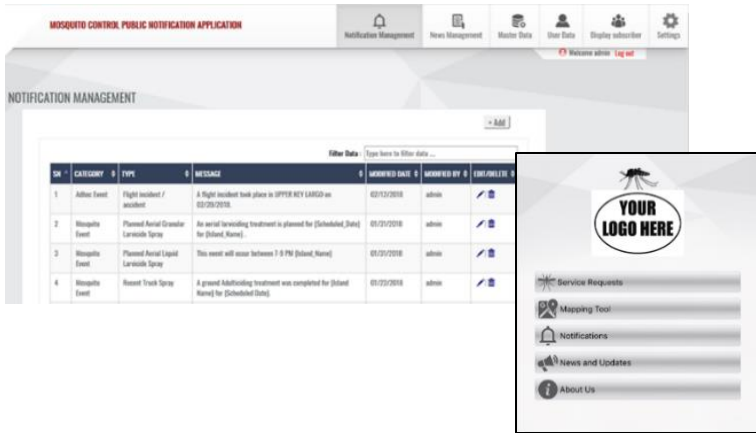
MOSQUITO CONTROL PUBLIC NOTIFICATION APPLICATION

Notification Management | News Management | Master Data | User Data | Display subscriber | Settings

Welcome admin Log out

NOTIFICATION MANAGEMENT

+ Add

Filter Data : Type here to filter data ...

| SN | CATEGORY | TYPE | MESSAGE | MODIFIED DATE | MODIFIED BY | EDIT/DELETE |
|---|---|---|---|---|---|---|
| 1 | Adhoc Event | Flight incident / accident | A flight incident took place in UPPER KEY LARGO on 02/20/2018. | 02/12/2018 | admin | |
| 2 | Mosquito Event | Planned Aerial Granular Larvicide Spray | An aerial larviciding treatment is planned for {Scheduled_Date} for {Island_Name}. | 01/31/2018 | admin | |
| 3 | Mosquito Event | Planned Aerial Liquid Larvicide Spray | This event will occur between 7-9 PM {Island_Name} | 01/31/2018 | admin | |
| 4 | Mosquito Event | Recent Truck Spray | A ground Adulticiding treatment was completed for {Island Name} for {Scheduled Date}. | 01/22/2018 | admin | |

YOUR LOGO HERE

Service Requests

Mapping Tool

Notifications

News and Updates

About Us